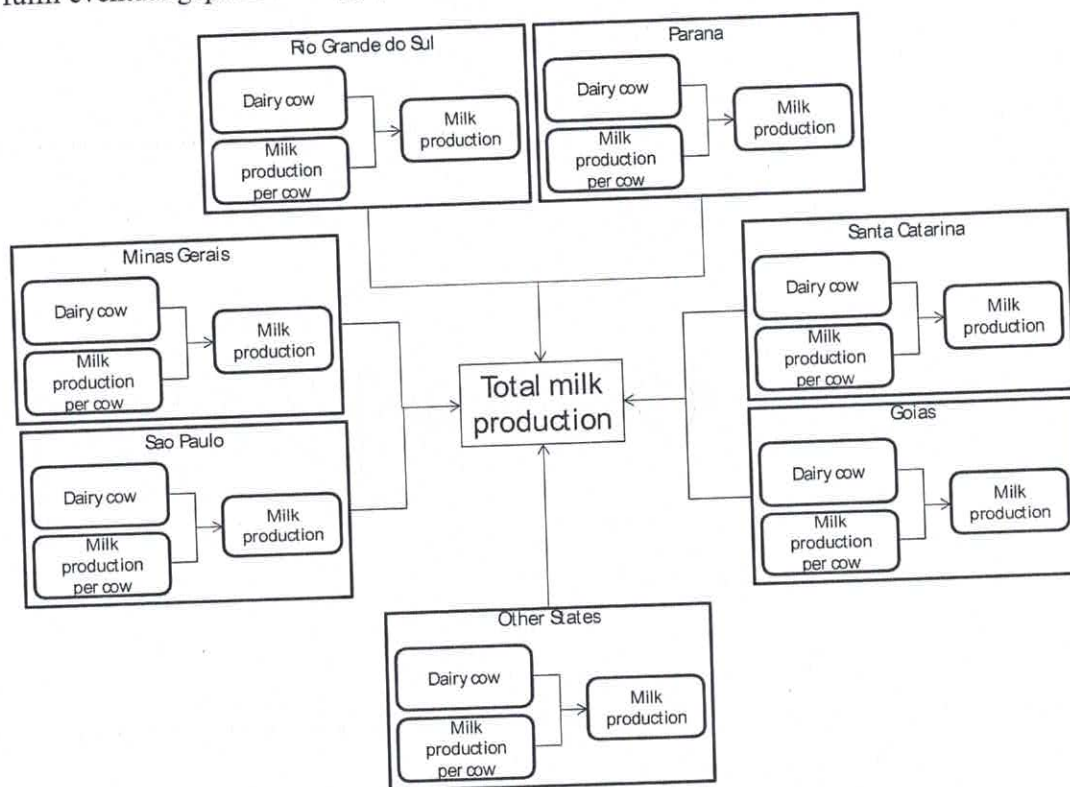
farm eventually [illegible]

Rio Grande do Sul

Dairy cow

Milk production per cow

Milk production

Parana

Dairy cow

Milk production per cow

Milk production

Minas Gerais

Dairy cow

Milk production per cow

Milk production

Santa Catarina

Dairy cow

Milk production per cow

Milk production

Total milk production

Sao Paulo

Dairy cow

Milk production per cow

Milk production

Goias

Dairy cow

Milk production per cow

Milk production

Other States

Dairy cow

Milk production per cow

Milk production